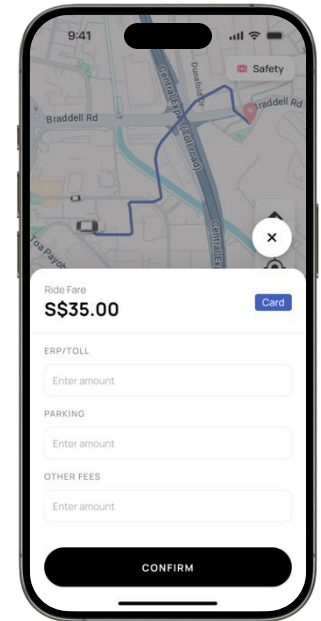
9:41

Safety

Braddell Rd

Braddell Rd

Central Expy (CTE)

Central Expy

Dunsfold Dr

Toa Payoh

×

Ride Fare
S$35.00

Card

ERP/TOLL

Enter amount

PARKING

Enter amount

OTHER FEES

Enter amount

CONFIRM